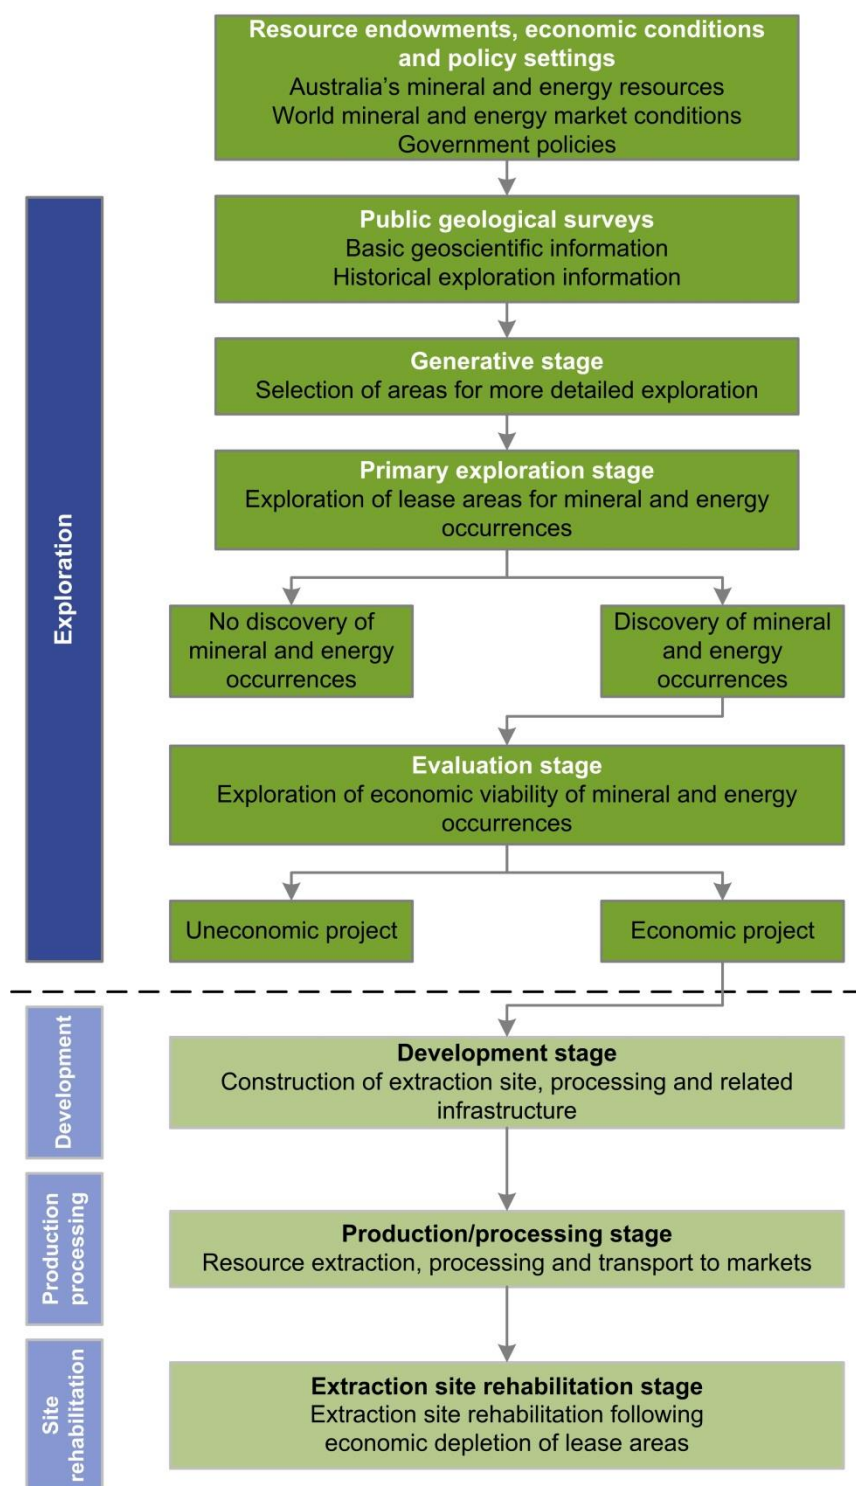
Resource endowments, economic conditions and policy settings
Australia's mineral and energy resources
World mineral and energy market conditions
Government policies

Exploration

Public geological surveys
Basic geoscientific information
Historical exploration information

Generative stage
Selection of areas for more detailed exploration

Primary exploration stage
Exploration of lease areas for mineral and energy occurrences

No discovery of mineral and energy occurrences

Discovery of mineral and energy occurrences

Evaluation stage
Exploration of economic viability of mineral and energy occurrences

Uneconomic project

Economic project

Development

Development stage
Construction of extraction site, processing and related infrastructure

Production processing

Production/processing stage
Resource extraction, processing and transport to markets

Site rehabilitation

Extraction site rehabilitation stage
Extraction site rehabilitation following economic depletion of lease areas